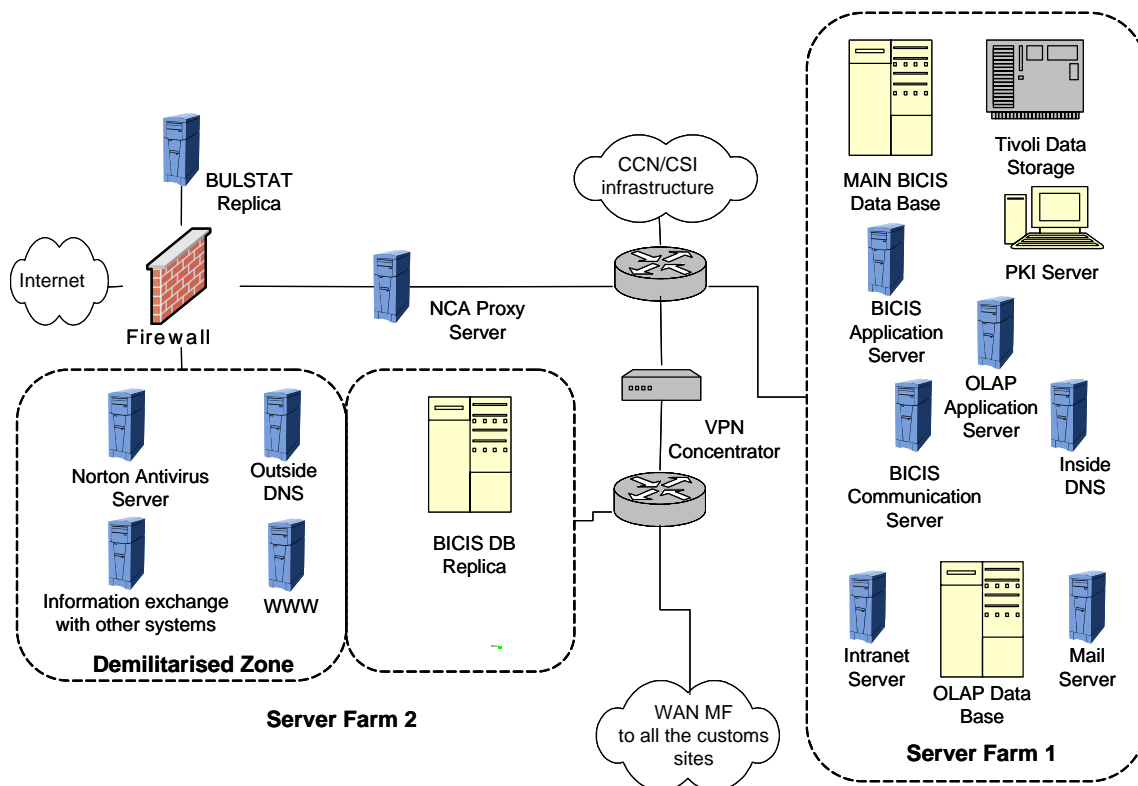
BULSTAT Replica

Internet

Firewall

NCA Proxy Server

CCN/CSI infrastructure

VPN Concentrator

Norton Antivirus Server

Outside DNS

Information exchange with other systems

WWW

Demilitarised Zone

BICIS DB Replica

Server Farm 2

WAN MF to all the customs sites

MAIN BICIS Data Base

Tivoli Data Storage

PKI Server

BICIS Application Server

OLAP Application Server

BICIS Communication Server

Inside DNS

Intranet Server

OLAP Data Base

Mail Server

Server Farm 1